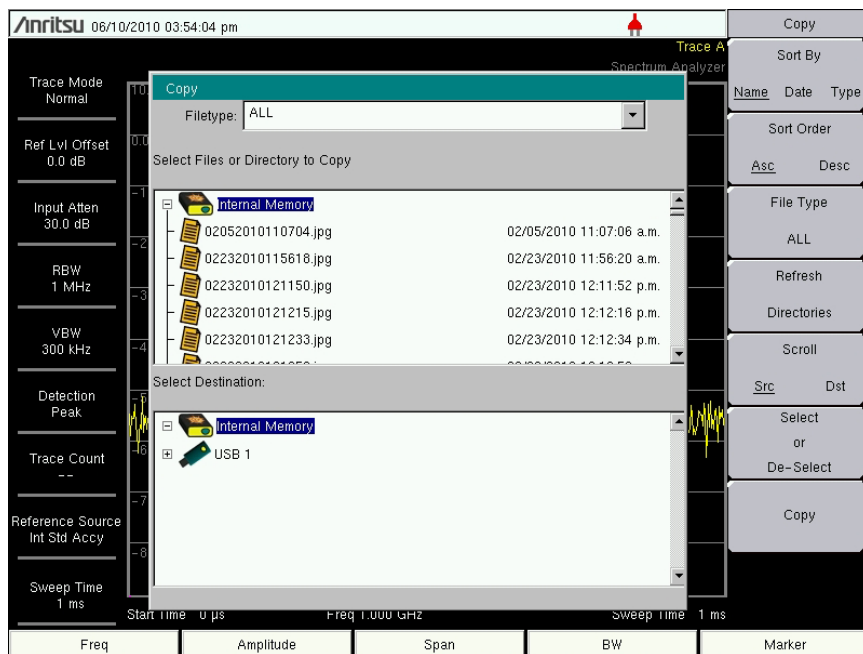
Anritsu 06/10/2010 03:54:04 pm

Trace A
Spectrum Analyzer

Trace Mode
Normal

Ref Lvl Offset
0.0 dB

Input Atten
30.0 dB

RBW
1 MHz

VBW
300 kHz

Detection
Peak

Trace Count
--

Reference Source
Int Std Accy

Sweep Time
1 ms

Copy

Filetype: ALL

Select Files or Directory to Copy

Internal Memory
02052010110704.jpg 02/05/2010 11:07:06 a.m.
02232010115618.jpg 02/23/2010 11:56:20 a.m.
02232010121150.jpg 02/23/2010 12:11:52 p.m.
02232010121215.jpg 02/23/2010 12:12:16 p.m.
02232010121233.jpg 02/23/2010 12:12:34 p.m.

Select Destination:

Internal Memory
USB 1

Start Time 0 µs Freq 1.000 GHz Sweep Time 1 ms

Copy

Sort By
Name Date Type

Sort Order
Asc Desc

File Type
ALL

Refresh
Directories

Scroll
Src Dst

Select
or
De-Select

Copy

| Freq | Amplitude | Span | BW | Marker |
|---|---|---|---|---|